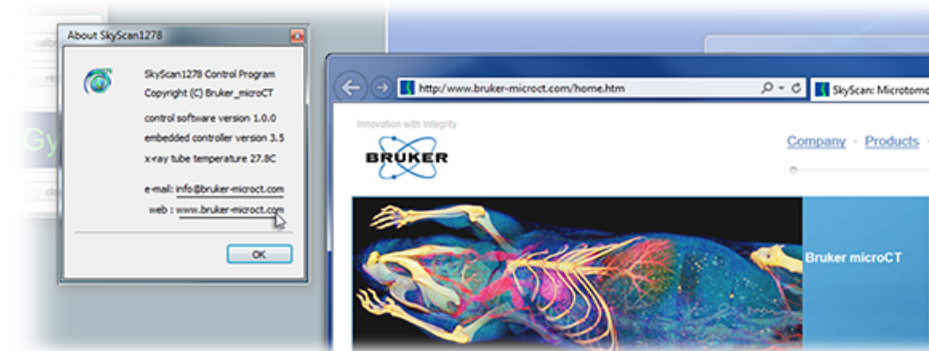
About SkyScan1278

SkyScan1278 Control Program
Copyright (C) Bruker_microCT

control software version 1.0.0
embedded controller version 3.5
x-ray tube temperature 27.8C

e-mail: info@bruker-microct.com
web : www.bruker-microct.com

OK

calib
re
Gy
clo

http://www.bruker-microct.com/home.htm
SkyScan: Microtomo

Innovation with Integrity
BRUKER

Company · Products ·

Bruker microCT